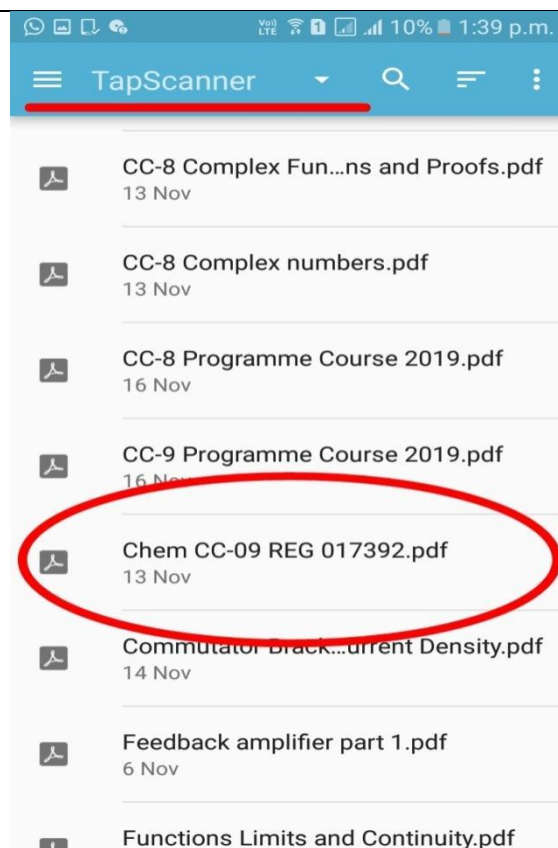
Vo) LTE 1 10% 1:39 p.m.

TapScanner

CC-8 Complex Fun…ns and Proofs.pdf
13 Nov

CC-8 Complex numbers.pdf
13 Nov

CC-8 Programme Course 2019.pdf
16 Nov

CC-9 Programme Course 2019.pdf
16 N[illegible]

Chem CC-09 REG 017392.pdf
13 Nov

Commutator Brack…urrent Density.pdf
14 Nov

Feedback amplifier part 1.pdf
6 Nov

Functions Limits and Continuity.pdf